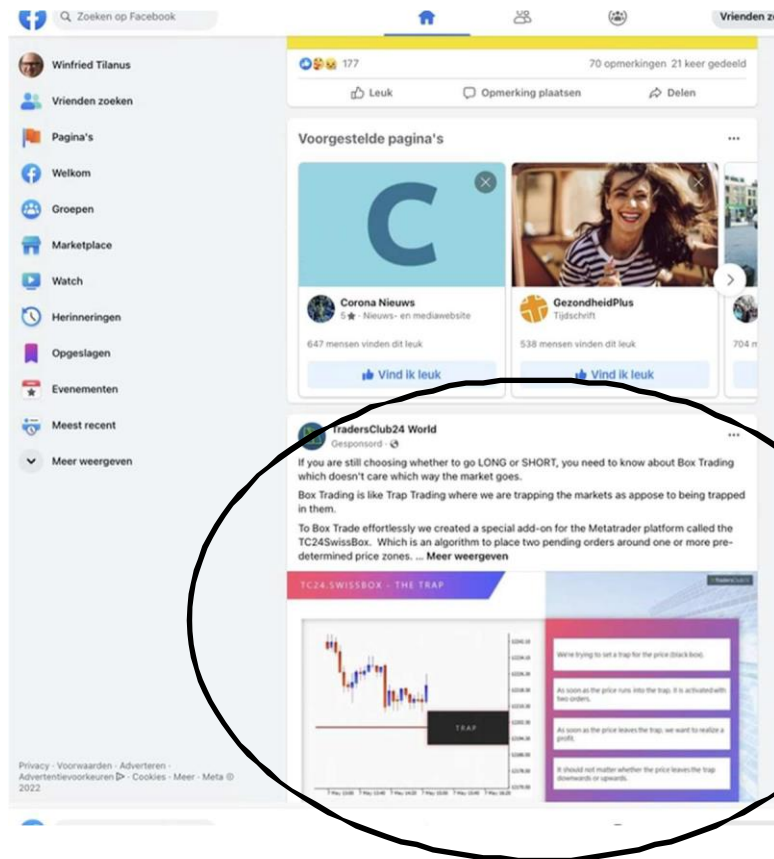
Zoeken op Facebook

Vrienden zo

Winfried Tilanus
Vrienden zoeken
Pagina's
Welkom
Groepen
Marketplace
Watch
Herinneringen
Opgeslagen
Evenementen
Meest recent
Meer weergeven

177
70 opmerkingen 21 keer gedeeld
Leuk
Opmerking plaatsen
Delen

Voorgestelde pagina's
···

Corona Nieuws
5★ · Nieuws- en mediawebsite
647 mensen vinden dit leuk
Vind ik leuk

GezondheidPlus
Tijdschrift
538 mensen vinden dit leuk
Vind ik leuk

704 m

TradersClub24 World
Gesponsord ·
···

If you are still choosing whether to go LONG or SHORT, you need to know about Box Trading which doesn't care which way the market goes.

Box Trading is like Trap Trading where we are trapping the markets as appose to being trapped in them.

To Box Trade effortlessly we created a special add-on for the Metatrader platform called the TC24SwissBox. Which is an algorithm to place two pending orders around one or more pre-determined price zones. ... Meer weergeven

TC24.SWISSBOX - THE TRAP

TRAP

We're trying to set a trap for the price (black box).

As soon as the price runs into the trap, it is activated with two orders.

As soon as the price leaves the trap, we want to realize a profit.

It should not matter whether the price leaves the trap downwards or upwards.

Privacy · Voorwaarden · Adverteren · Advertentievoorkeuren · Cookies · Meer · Meta © 2022